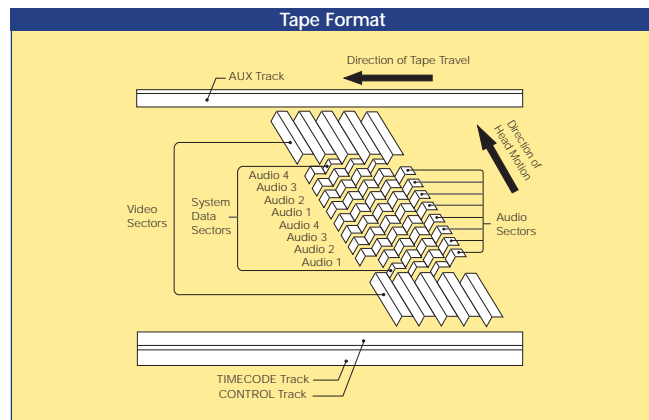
Tape Format

Direction of Tape Travel

AUX Track

Direction of Head Motion

Video Sectors

System Data Sectors

Audio 4
Audio 3
Audio 2
Audio 1
Audio 4
Audio 3
Audio 2
Audio 1

Audio Sectors

TIMECODE Track
CONTROL Track